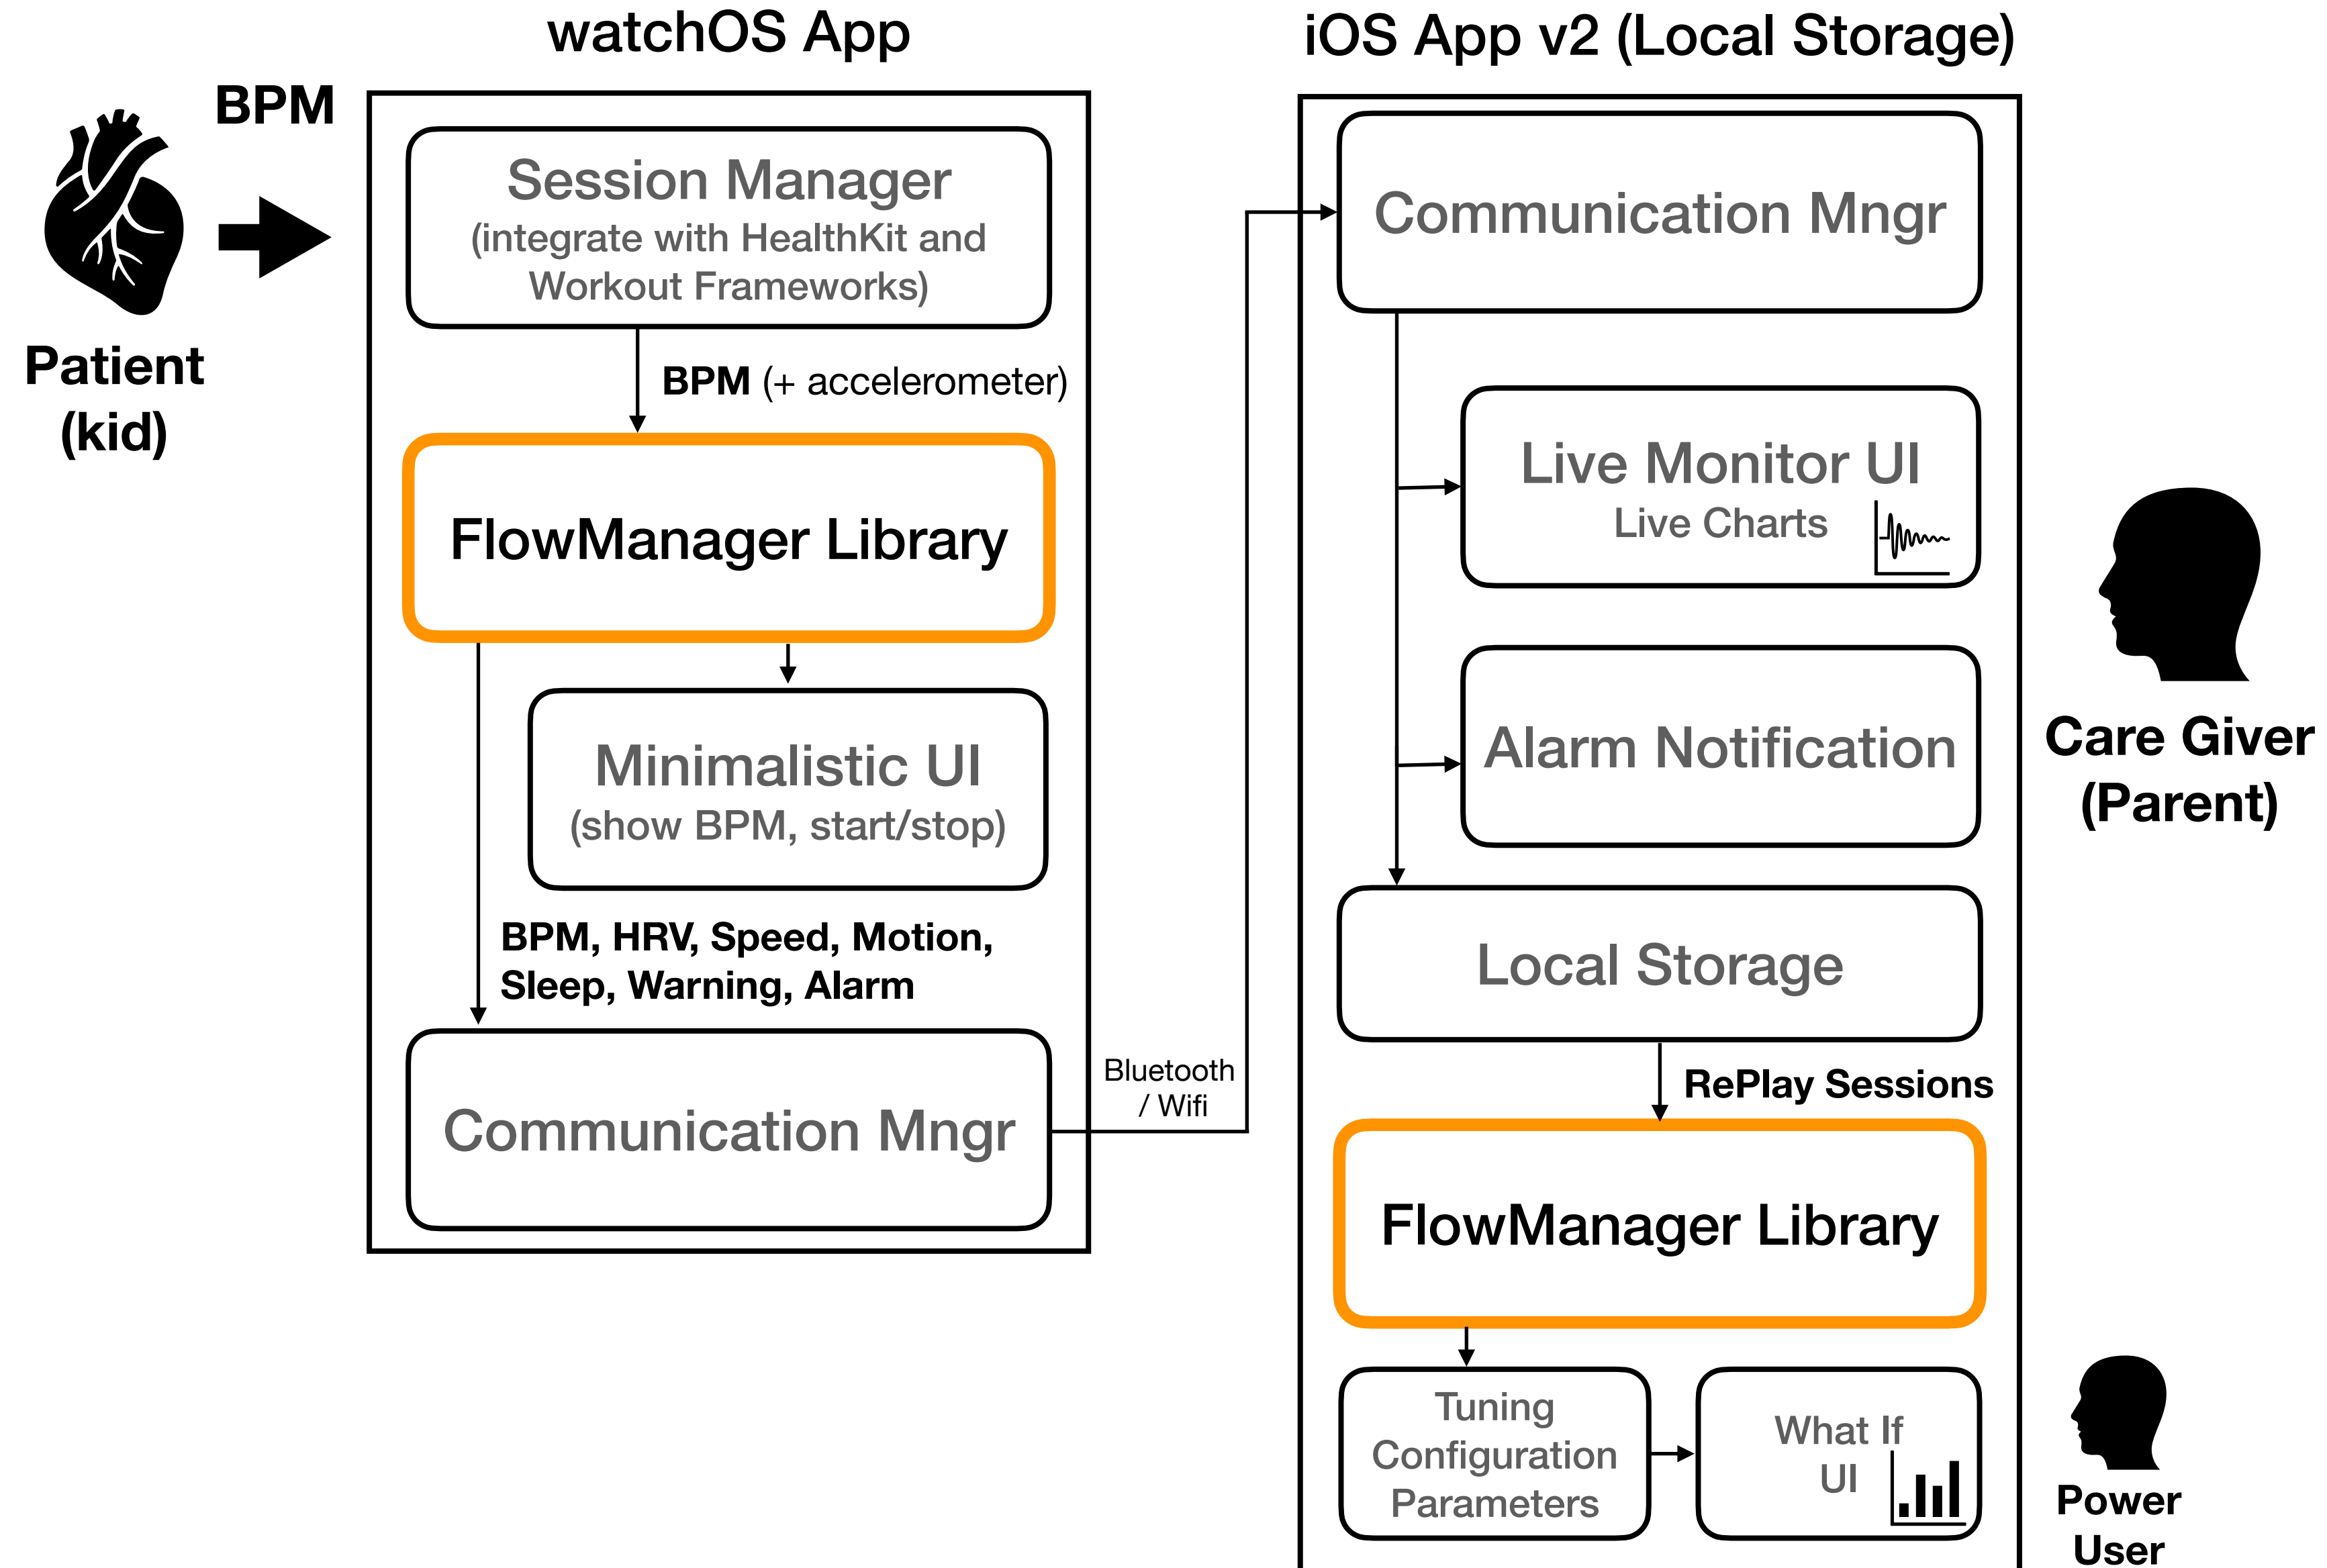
watchOS App

iOS App v2 (Local Storage)

BPM

Patient (kid)

Session Manager
(integrate with HealthKit and Workout Frameworks)

BPM (+ accelerometer)

FlowManager Library

Minimalistic UI
(show BPM, start/stop)

BPM, HRV, Speed, Motion, Sleep, Warning, Alarm

Communication Mngr

Bluetooth / Wifi

Communication Mngr

Live Monitor UI
Live Charts

Alarm Notification

Local Storage

RePlay Sessions

FlowManager Library

Tuning Configuration Parameters

What If UI

Care Giver (Parent)

Power User